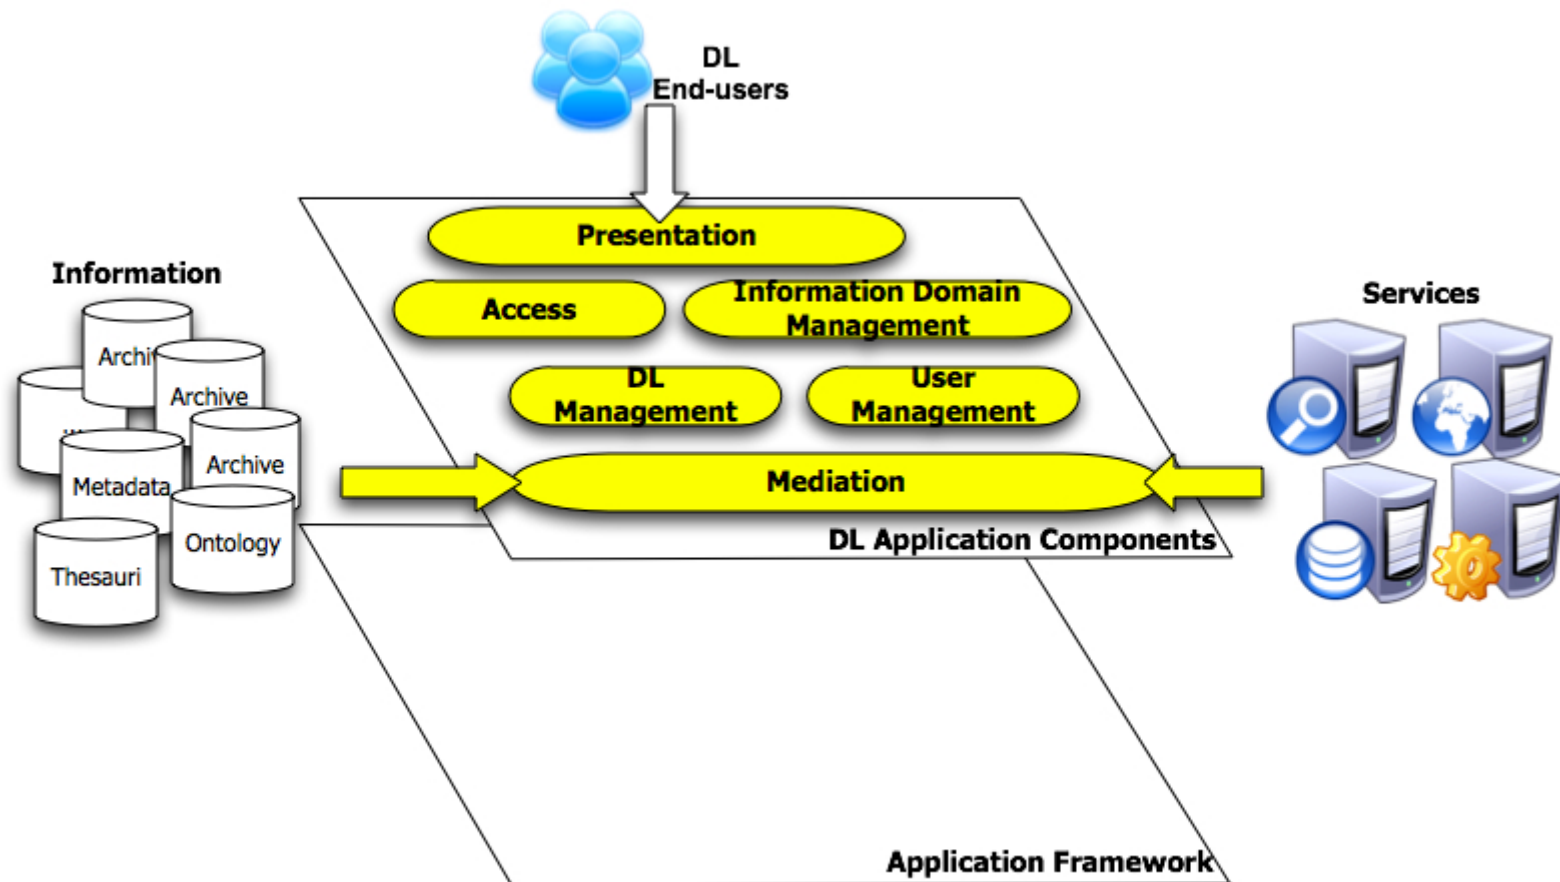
DL
End-users

Presentation

Access

Information Domain Management

DL Management

User Management

Mediation

DL Application Components

Information

Archi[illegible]

Archive

Archive

Metadata

Ontology

Thesauri

Services

Application Framework